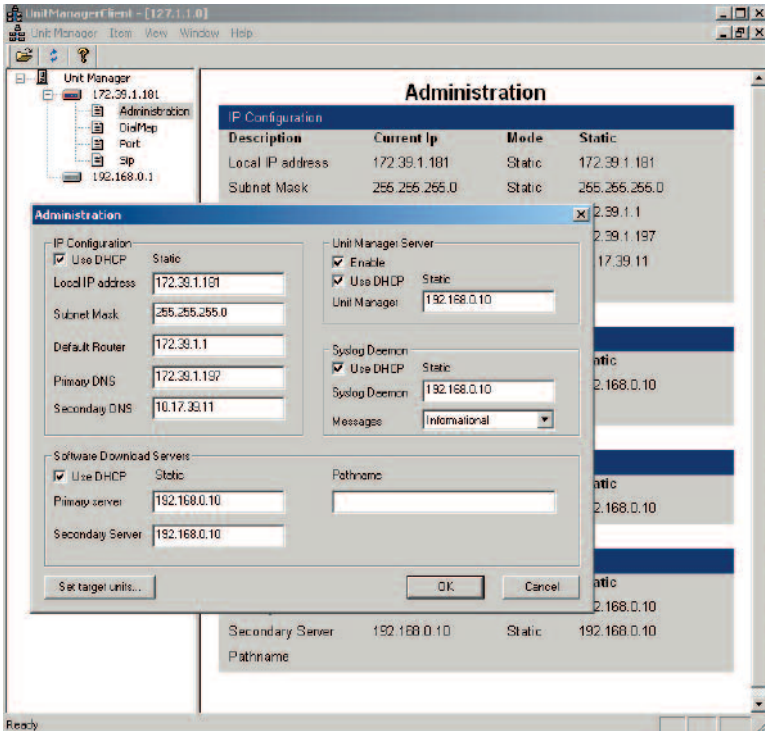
UnitManagerClient - [127.1.1.0]
Unit Manager Item View Window Help

Unit Manager
172.39.1.181
Administration
DialMap
Port
Sip
192.168.0.1

Administration

IP Configuration

| Description | Current Ip | Mode | Static |
|---|---|---|---|
| Local IP address | 172.39.1.181 | Static | 172.39.1.181 |
| Subnet Mask | 255.255.255.0 | Static | 255.255.255.0 |
| | | | 2.39.1.1 |
| | | | 2.39.1.197 |
| | | | 17.39.11 |

atic
92.168.0.10

atic
2.168.0.10

atic
2.168.0.10

| Secondary Server | 192.168.0.10 | Static | 192.168.0.10 |
|---|---|---|---|
| Pathname | | | |

Administration

IP Configuration
Use DHCP Static
Local IP address 172.39.1.181
Subnet Mask 255.255.255.0
Default Router 172.39.1.1
Primary DNS 172.39.1.197
Secondary DNS 10.17.39.11

Unit Manager Server
Enable
Use DHCP Static
Unit Manager 192.168.0.10

Syslog Deemon
Use DHCP Static
Syslog Deemon 192.168.0.10
Messages Informational

Software Download Servers
Use DHCP Static
Primary server 192.168.0.10
Secondary Server 192.168.0.10
Pathname

Set target units...
OK
Cancel

Ready